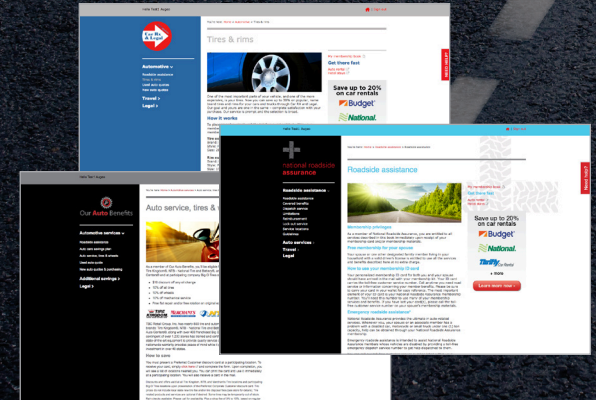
Car Rx & Repair

Automotive
Roadside assistance
Tires & rims
Auto service
Used auto quotes
New auto quotes

Travel
Legal

Tires & rims

Get there fast

Save up to 20% on car rentals
Budget
National

How it works

Need help?

Our Auto Benefits

Automotive services
Additional services
Legal

Auto service, tires &

How to save

national roadside assistance

Roadside assistance
Auto services
Travel
Legal

Roadside assistance

Membership privileges

Free membership for your spouse

How to use your membership ID card

Emergency roadside assistance

Get there fast

Save up to 20% on car rentals
Budget
National
Thrifty
& more

Learn more now